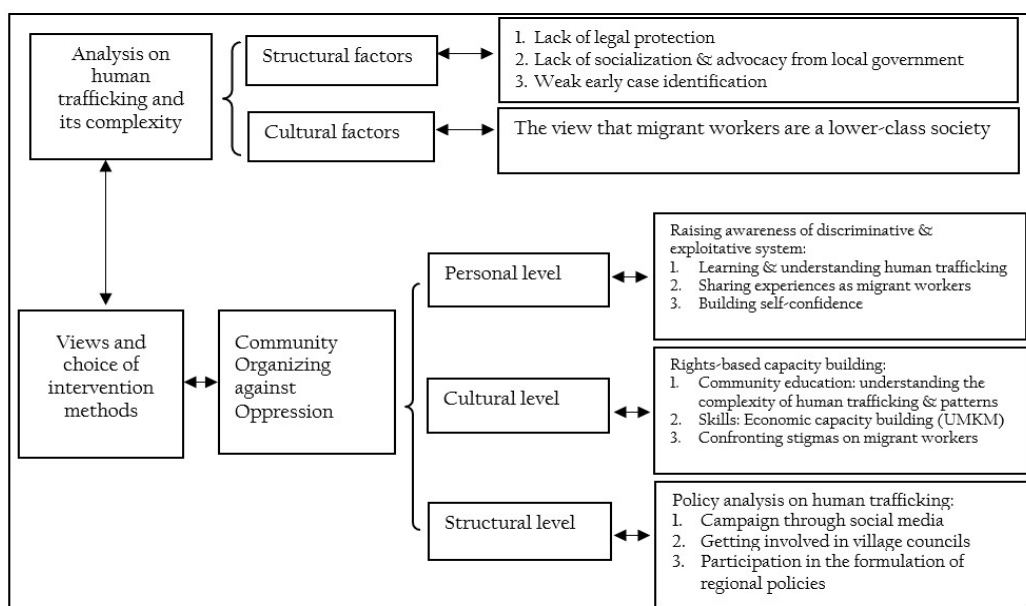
Analysis on human trafficking and its complexity

Structural factors

1. Lack of legal protection
2. Lack of socialization & advocacy from local government
3. Weak early case identification

Cultural factors

The view that migrant workers are a lower-class society

Views and choice of intervention methods

Community Organizing against Oppression

Personal level

Raising awareness of discriminative & exploitative system:
1. Learning & understanding human trafficking
2. Sharing experiences as migrant workers
3. Building self-confidence

Cultural level

Rights-based capacity building:
1. Community education: understanding the complexity of human trafficking & patterns
2. Skills: Economic capacity building (UMKM)
3. Confronting stigmas on migrant workers

Structural level

Policy analysis on human trafficking:
1. Campaign through social media
2. Getting involved in village councils
3. Participation in the formulation of regional policies